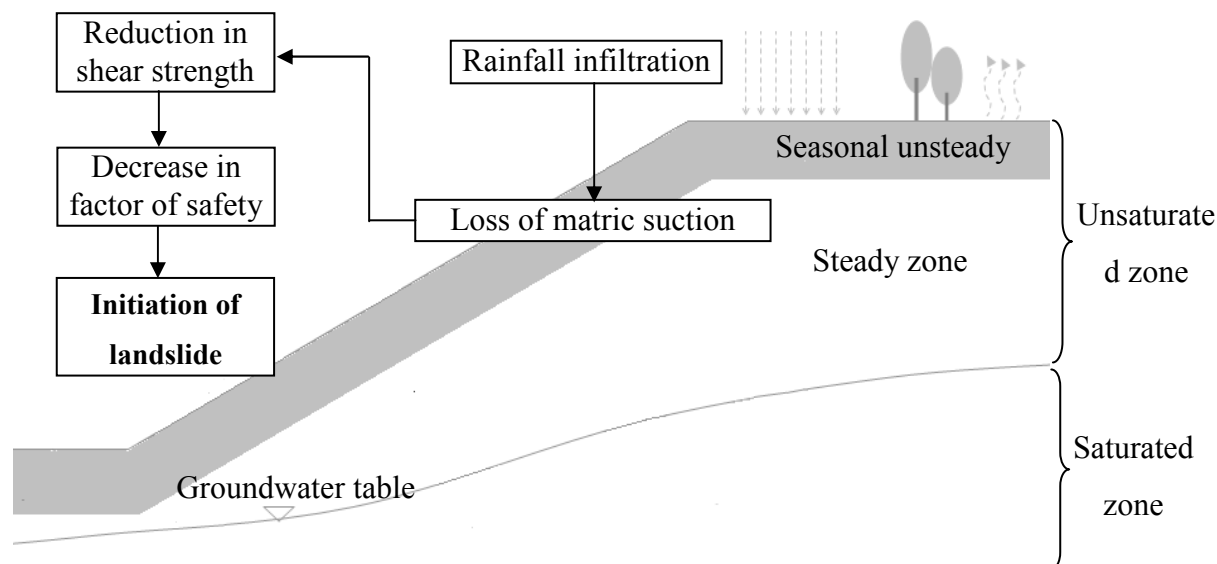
Reduction in shear strength

Decrease in factor of safety

Initiation of landslide

Rainfall infiltration

Loss of matric suction

Seasonal unsteady

Steady zone

Unsaturate d zone

Groundwater table

Saturated zone